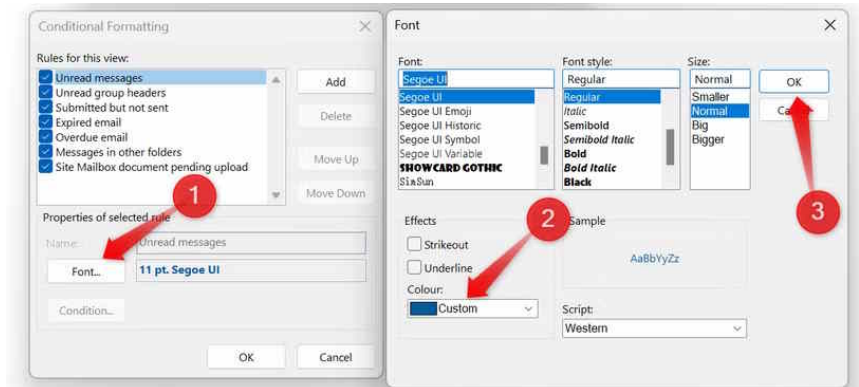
Conditional Formatting

Rules for this view:

Unread messages
Unread group headers
Submitted but not sent
Expired email
Overdue email
Messages in other folders
Site Mailbox document pending upload

Add

Delete

Move Up

Move Down

Properties of selected rule

Name: Unread messages

Font... 11 pt. Segoe UI

Condition...

OK Cancel

1

Font

Font: Segoe UI
Segoe UI
Segoe UI Emoji
Segoe UI Historic
Segoe UI Symbol
Segoe UI Variable
SHOWCARD GOTHIC
SimSun

Font style: Regular
Regular
Italic
Semibold
Semibold Italic
Bold
Bold Italic
Black

Size: Normal
Smaller
Normal
Big
Bigger

OK

Ca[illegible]

Effects
Strikeout
Underline
Colour:
Custom

Sample
AaBbYyZz

Script:
Western

2

3